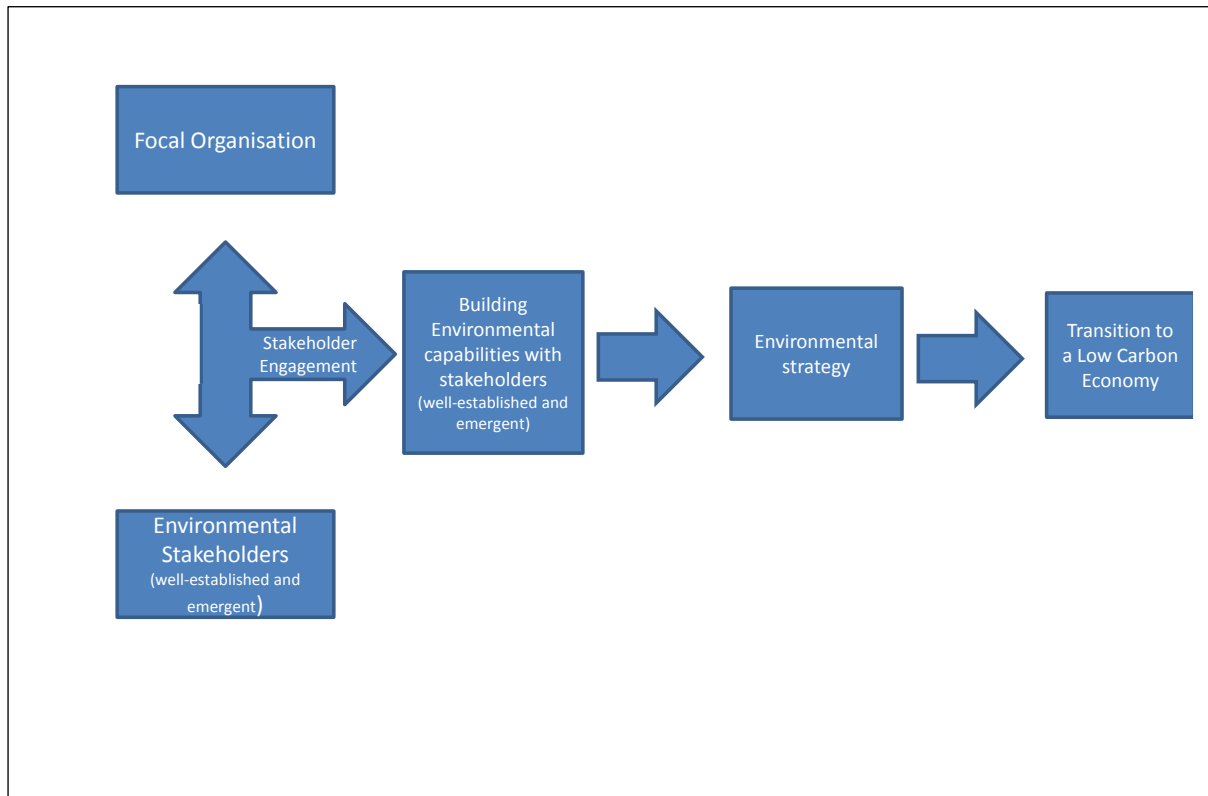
Focal Organisation

Stakeholder Engagement

Building Environmental capabilities with stakeholders (well-established and emergent)

Environmental strategy

Transition to a Low Carbon Economy

Environmental Stakeholders (well-established and emergent)